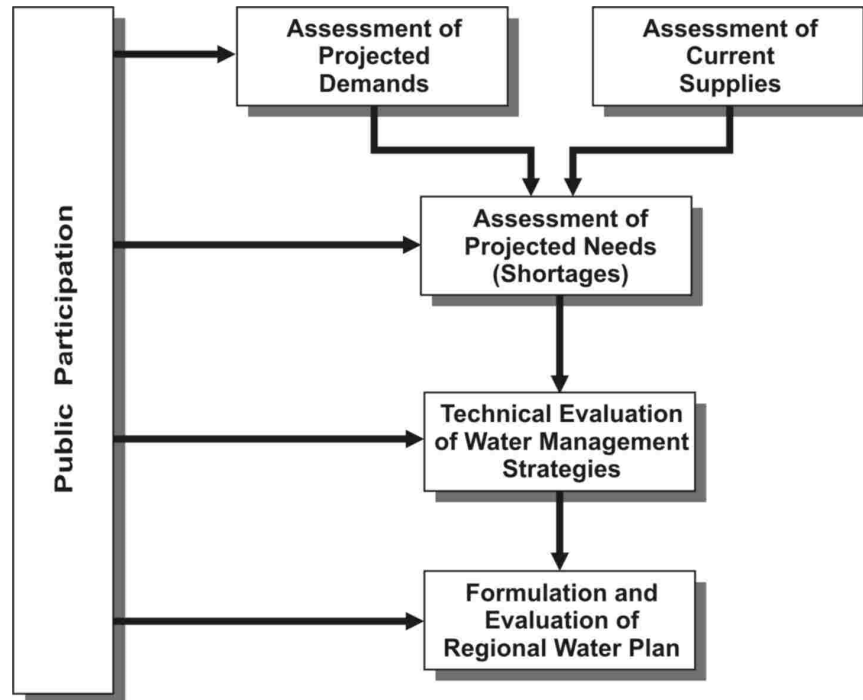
Public Participation

Assessment of Projected Demands

Assessment of Current Supplies

Assessment of Projected Needs (Shortages)

Technical Evaluation of Water Management Strategies

Formulation and Evaluation of Regional Water Plan